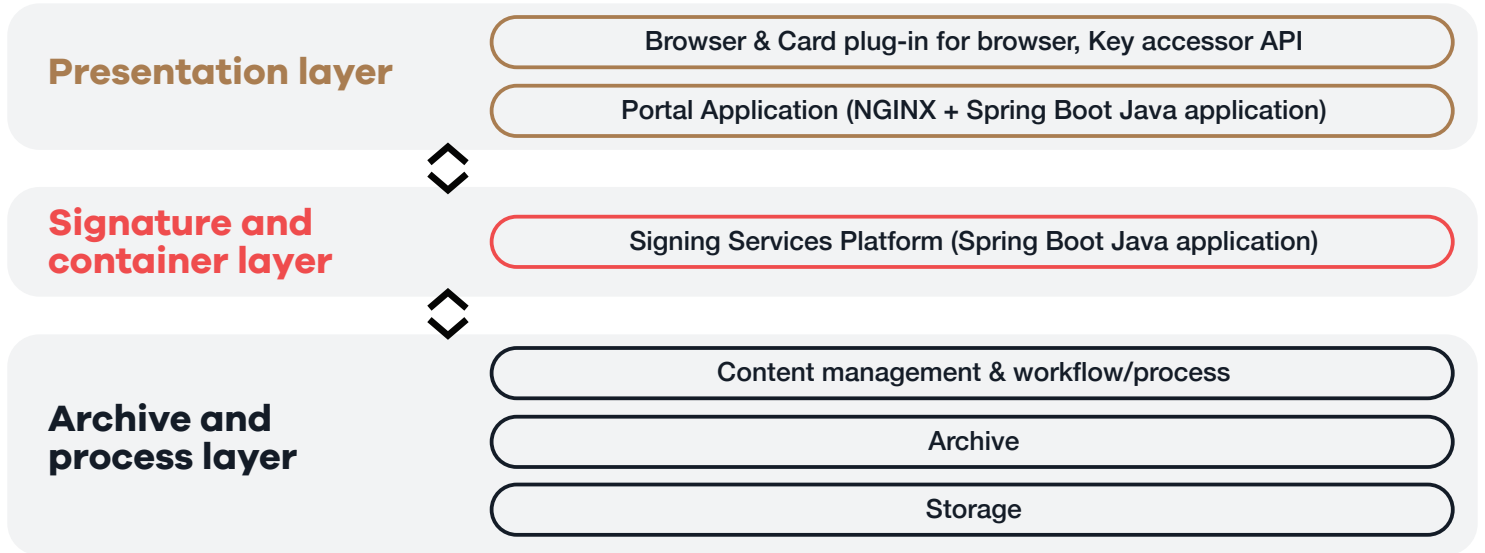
Presentation layer

Browser & Card plug-in for browser, Key accessor API

Portal Application (NGINX + Spring Boot Java application)

Signature and container layer

Signing Services Platform (Spring Boot Java application)

Archive and process layer

Content management & workflow/process

Archive

Storage